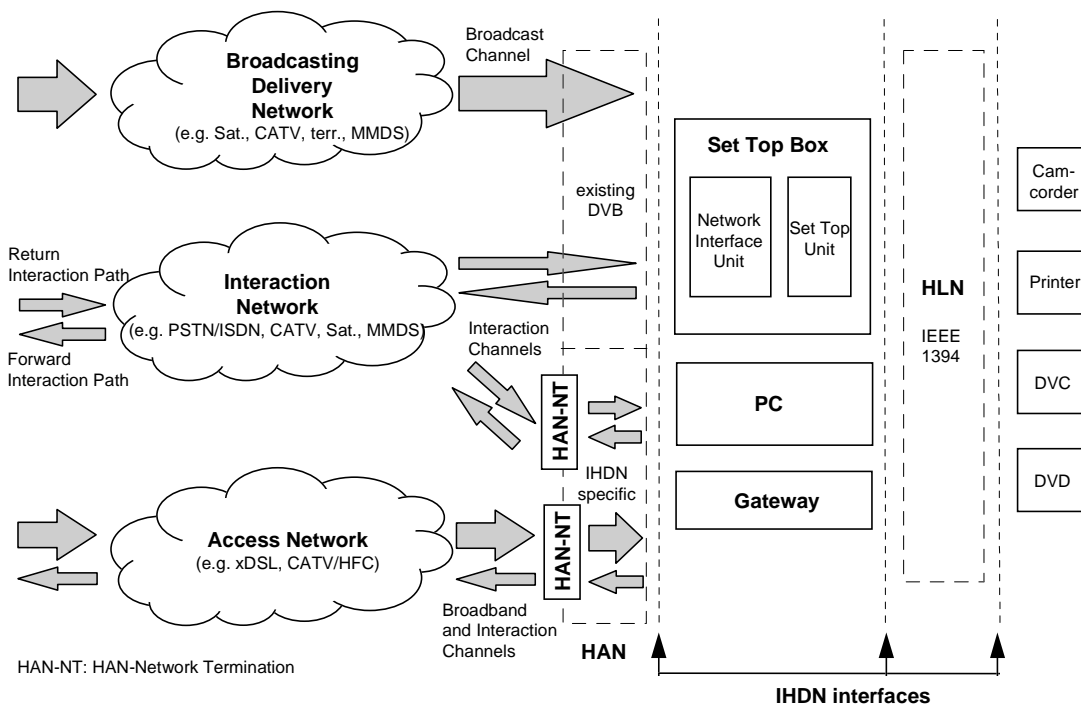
Broadcasting Delivery Network
(e.g. Sat., CATV, terr., MMDS)

Broadcast Channel

existing DVB

Set Top Box

Network Interface Unit

Set Top Unit

Cam-corder

Return Interaction Path

Interaction Network
(e.g. PSTN/ISDN, CATV, Sat., MMDS)

Forward Interaction Path

Interaction Channels

HLN

IEEE 1394

Printer

DVC

HAN-NT

PC

IHDN specific

Gateway

DVD

Access Network
(e.g. xDSL, CATV/HFC)

HAN-NT

Broadband and Interaction Channels

HAN

HAN-NT: HAN-Network Termination

IHDN interfaces